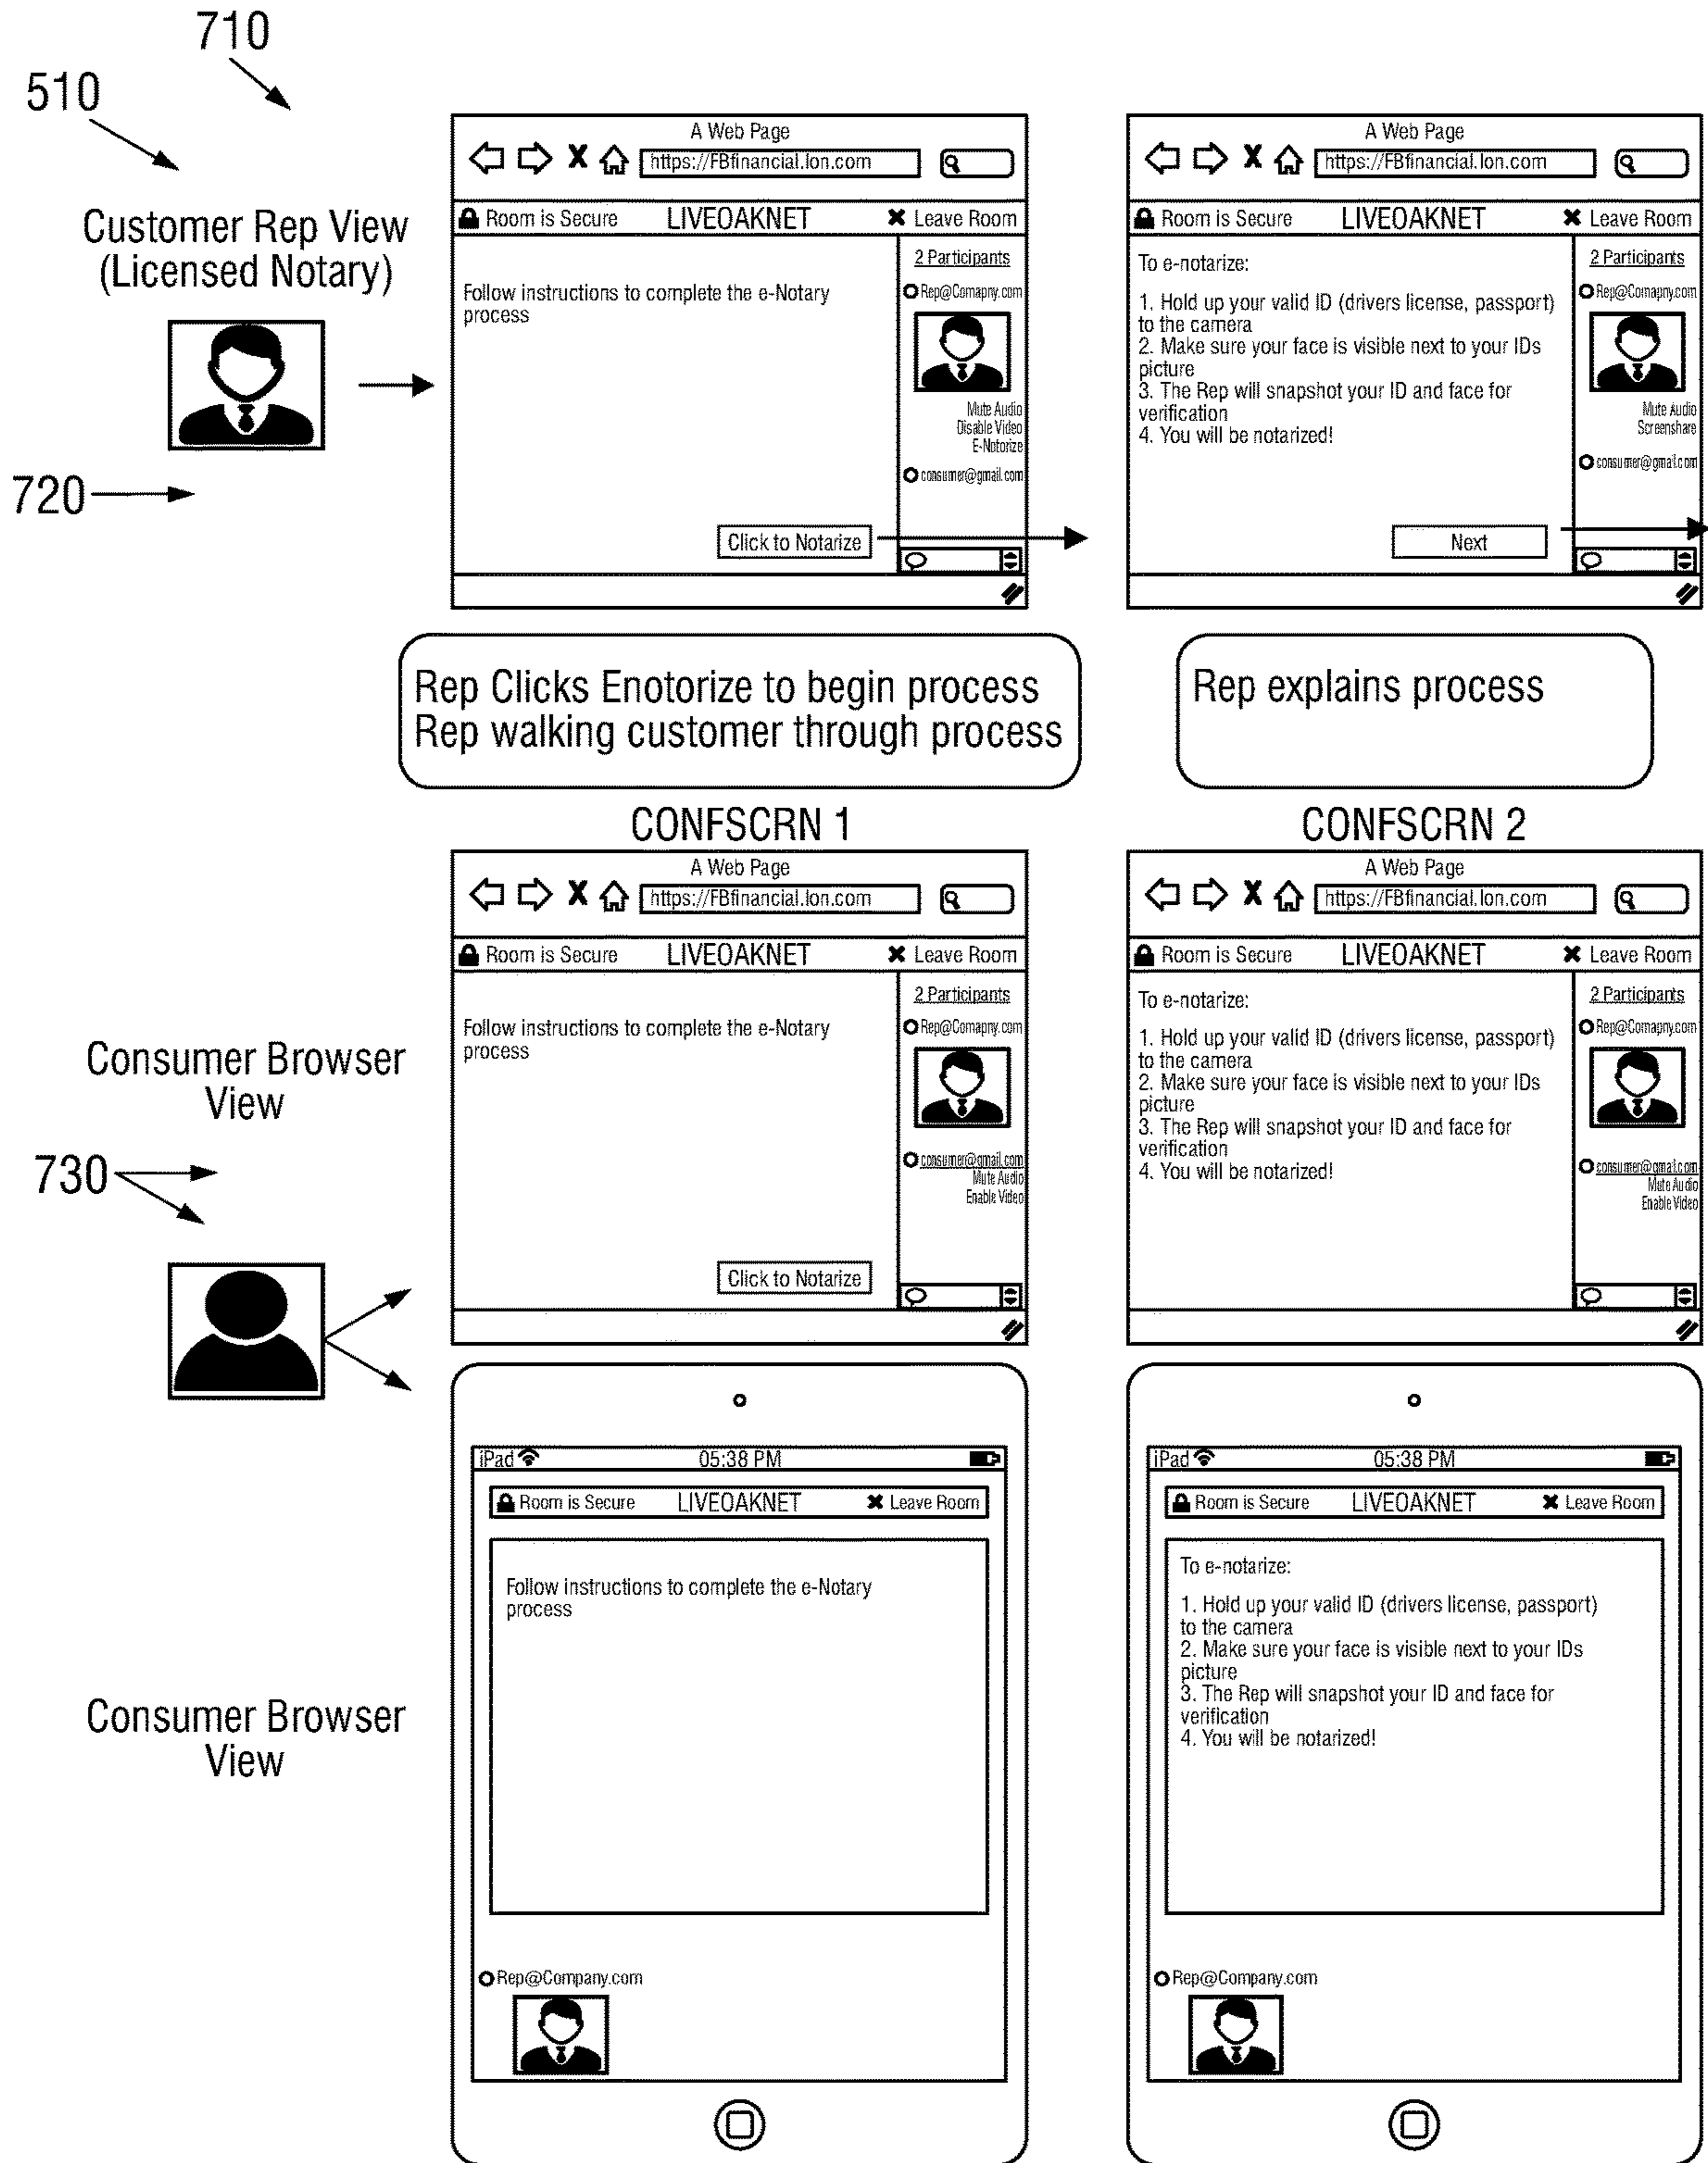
710

510

Customer Rep View (Licensed Notary)

720

A Web Page
https://FBfinancial.lon.com
Room is Secure LIVEOAKNET Leave Room
Follow instructions to complete the e-Notary process
2 Participants
Rep@Comapny.com
Mute Audio
Disable Video
E-Notorize
consumer@gmail.com
Click to Notarize

A Web Page
https://FBfinancial.lon.com
Room is Secure LIVEOAKNET Leave Room
To e-notarize:
1. Hold up your valid ID (drivers license, passport) to the camera
2. Make sure your face is visible next to your IDs picture
3. The Rep will snapshot your ID and face for verification
4. You will be notarized!
2 Participants
Rep@Comapny.com
Mute Audio
Screenshare
consumer@gmail.com
Next

Rep Clicks Enotorize to begin process
Rep walking customer through process

Rep explains process

CONFSCRN 1

CONFSCRN 2

Consumer Browser View

730

A Web Page
https://FBfinancial.lon.com
Room is Secure LIVEOAKNET Leave Room
Follow instructions to complete the e-Notary process
2 Participants
Rep@Comapny.com
consumer@gmail.com
Mute Audio
Enable Video
Click to Notarize

A Web Page
https://FBfinancial.lon.com
Room is Secure LIVEOAKNET Leave Room
To e-notarize:
1. Hold up your valid ID (drivers license, passport) to the camera
2. Make sure your face is visible next to your IDs picture
3. The Rep will snapshot your ID and face for verification
4. You will be notarized!
2 Participants
Rep@Comapny.com
consumer@gmail.com
Mute Audio
Enable Video

Consumer Browser View

iPad 05:38 PM
Room is Secure LIVEOAKNET Leave Room
Follow instructions to complete the e-Notary process
Rep@Company.com

iPad 05:38 PM
Room is Secure LIVEOAKNET Leave Room
To e-notarize:
1. Hold up your valid ID (drivers license, passport) to the camera
2. Make sure your face is visible next to your IDs picture
3. The Rep will snapshot your ID and face for verification
4. You will be notarized!
Rep@Company.com